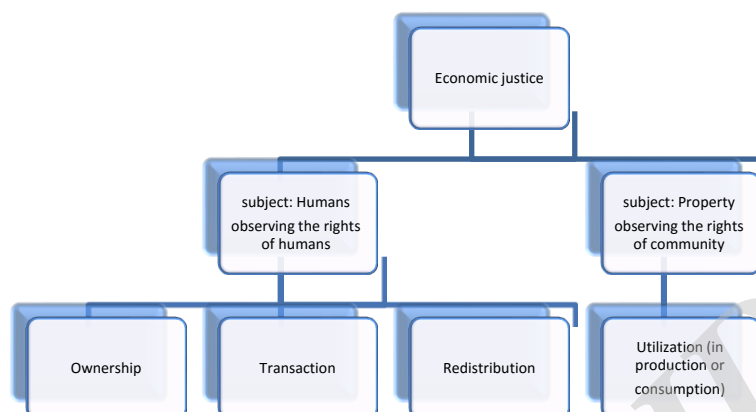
Economic justice

subject: Humans observing the rights of humans

subject: Property observing the rights of community

Ownership

Transaction

Redistribution

Utilization (in production or consumption)